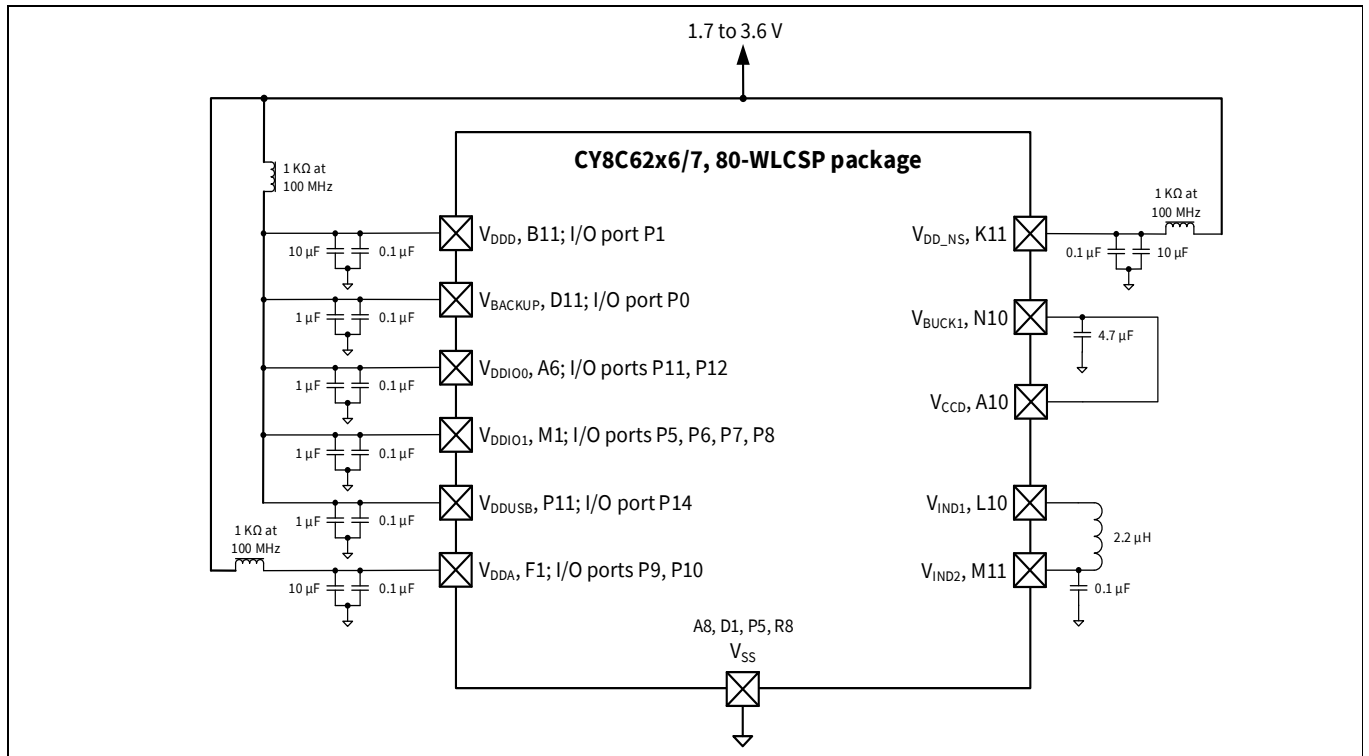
1.7 to 3.6 V

CY8C62x6/7, 80-WLCSP package

1 KΩ at 100 MHz

$V_{DDD}$, B11; I/O port P1
10 µF 0.1 µF

$V_{BACKUP}$, D11; I/O port P0
1 µF 0.1 µF

$V_{DDIO0}$, A6; I/O ports P11, P12
1 µF 0.1 µF

$V_{DDIO1}$, M1; I/O ports P5, P6, P7, P8
1 µF 0.1 µF

$V_{DDUSB}$, P11; I/O port P14
1 µF 0.1 µF

1 KΩ at 100 MHz

$V_{DDA}$, F1; I/O ports P9, P10
10 µF 0.1 µF

1 KΩ at 100 MHz

$V_{DD\_NS}$, K11
0.1 µF 10 µF

$V_{BUCK1}$, N10
4.7 µF

$V_{CCD}$, A10

$V_{IND1}$, L10
2.2 µH

$V_{IND2}$, M11
0.1 µF

A8, D1, P5, R8
$V_{SS}$